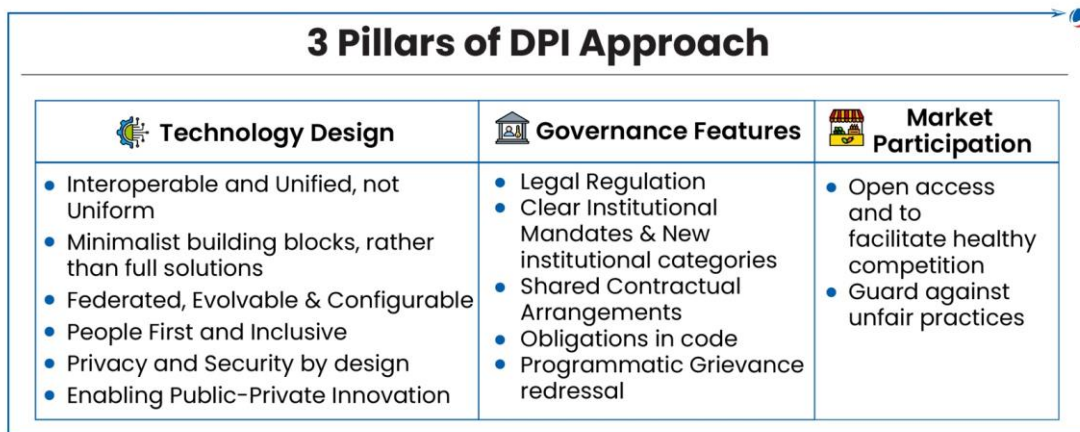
3 Pillars of DPI Approach

| Technology Design | Governance Features | Market Participation |
|---|---|---|
| • Interoperable and Unified, not Uniform<br>• Minimalist building blocks, rather than full solutions<br>• Federated, Evolvable & Configurable<br>• People First and Inclusive<br>• Privacy and Security by design<br>• Enabling Public-Private Innovation | • Legal Regulation<br>• Clear Institutional Mandates & New institutional categories<br>• Shared Contractual Arrangements<br>• Obligations in code<br>• Programmatic Grievance redressal | • Open access and to facilitate healthy competition<br>• Guard against unfair practices |